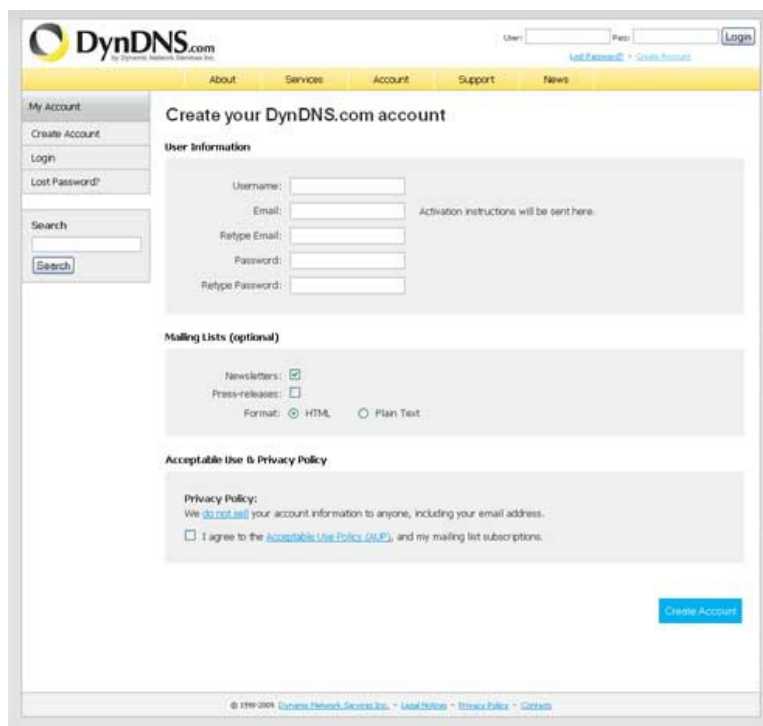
DynDNS.com
by Dynamic Network Services Inc.

User: Pass: Login
Lost Password? · Create Account

About Services Account Support News

My Account
Create Account
Login
Lost Password?

Search
Search

Create your DynDNS.com account

User Information

Username:
Email: Activation instructions will be sent here.
Retype Email:
Password:
Retype Password:

Mailing Lists (optional)

Newsletters:
Press-releases:
Format: HTML Plain Text

Acceptable Use & Privacy Policy

Privacy Policy:
We do not sell your account information to anyone, including your email address.

I agree to the Acceptable Use Policy (AUP), and my mailing list subscriptions.

Create Account

© 1998-2009 Dynamic Network Services Inc. · Legal Notices · Privacy Policy · Contacts